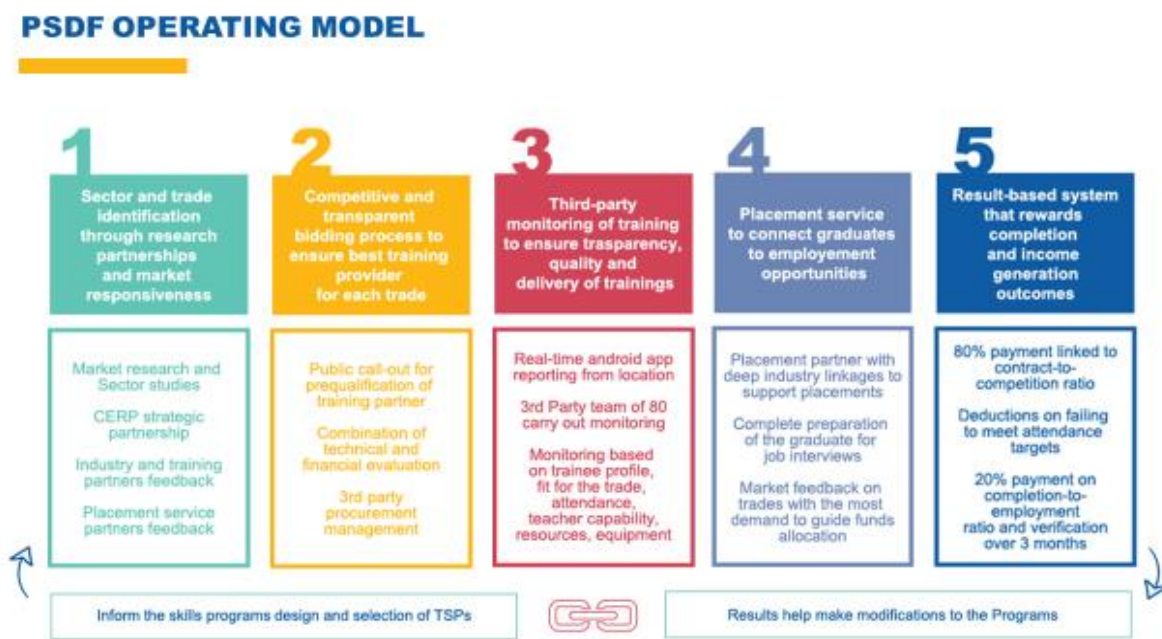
PSDF OPERATING MODEL

1

Sector and trade identification through research partnerships and market responsiveness

Market research and Sector studies

CERP strategic partnership

Industry and training partners feedback

Placement service partners feedback

2

Competitive and transparent bidding process to ensure best training provider for each trade

Public call-out for prequalification of training partner

Combination of technical and financial evaluation

3rd party procurement management

3

Third-party monitoring of training to ensure trasparency, quality and delivery of trainings

Real-time android app reporting from location

3rd Party team of 80 carry out monitoring

Monitoring based on trainee profile, fit for the trade, attendance, teacher capability, resources, equipment

4

Placement service to connect graduates to employement opportunities

Placement partner with deep industry linkages to support placements

Complete preparation of the graduate for job interviews

Market feedback on trades with the most demand to guide funds allocation

5

Result-based system that rewards completion and income generation outcomes

80% payment linked to contract-to-competition ratio

Deductions on failing to meet attendance targets

20% payment on completion-to-employment ratio and verification over 3 months

Inform the skills programs design and selection of TSPs

Results help make modifications to the Programs